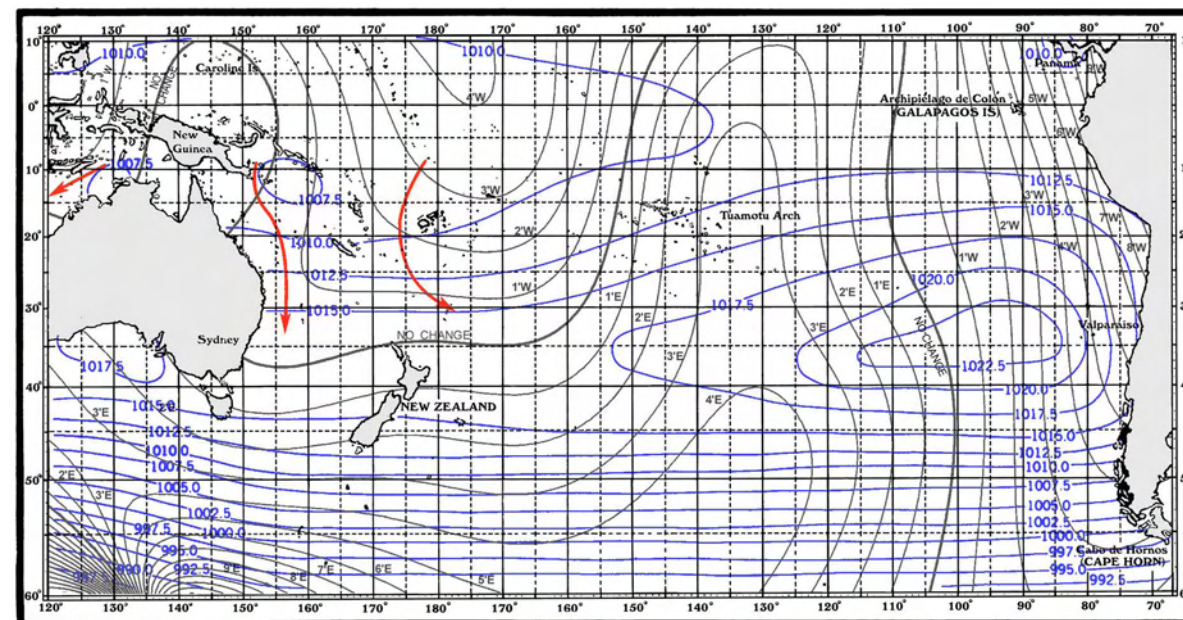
120° 130° 140° 150° 160° 170° 180° 170° 160° 150° 140° 130° 120° 110° 100° 90° 80° 70°

10° 0° 10° 20° 30° 40° 50° 60°

1010.0
Caroline Is
NO CHANGE
1010.0
1010.0
Panama
4°W
5°W
6°W
Archipielago de Colon
(GALAPAGOS IS)
New Guinea
1007.5
1007.5
3°W
1012.5
1015.0
3°W
7°W
Tuamotu Arch
2°W
2°W
8°W
1010.0
4°W
1°W
1012.5
1°W
2°E
1°E
1020.0
1°E
1015.0
1017.5
2°E
3°E
Valparaiso
NO CHANGE
Sydney
NO CHANGE
3°E
1022.5
1017.5
1020.0
4°E
1017.5
1015.0
NEW ZEALAND
3°E
1012.5
1015.0
1010.0
1012.5
1007.5
1010.0
2°E
1005.0
1007.5
3°E
1005.0
1002.5
1002.5
997.5
1000.0
1000.0
995.0
997.5 Cabo de Hornos
997.5
990.0
992.5
9°E
8°E
7°E
6°E
5°E
995.0 (CAPE HORN)
992.5